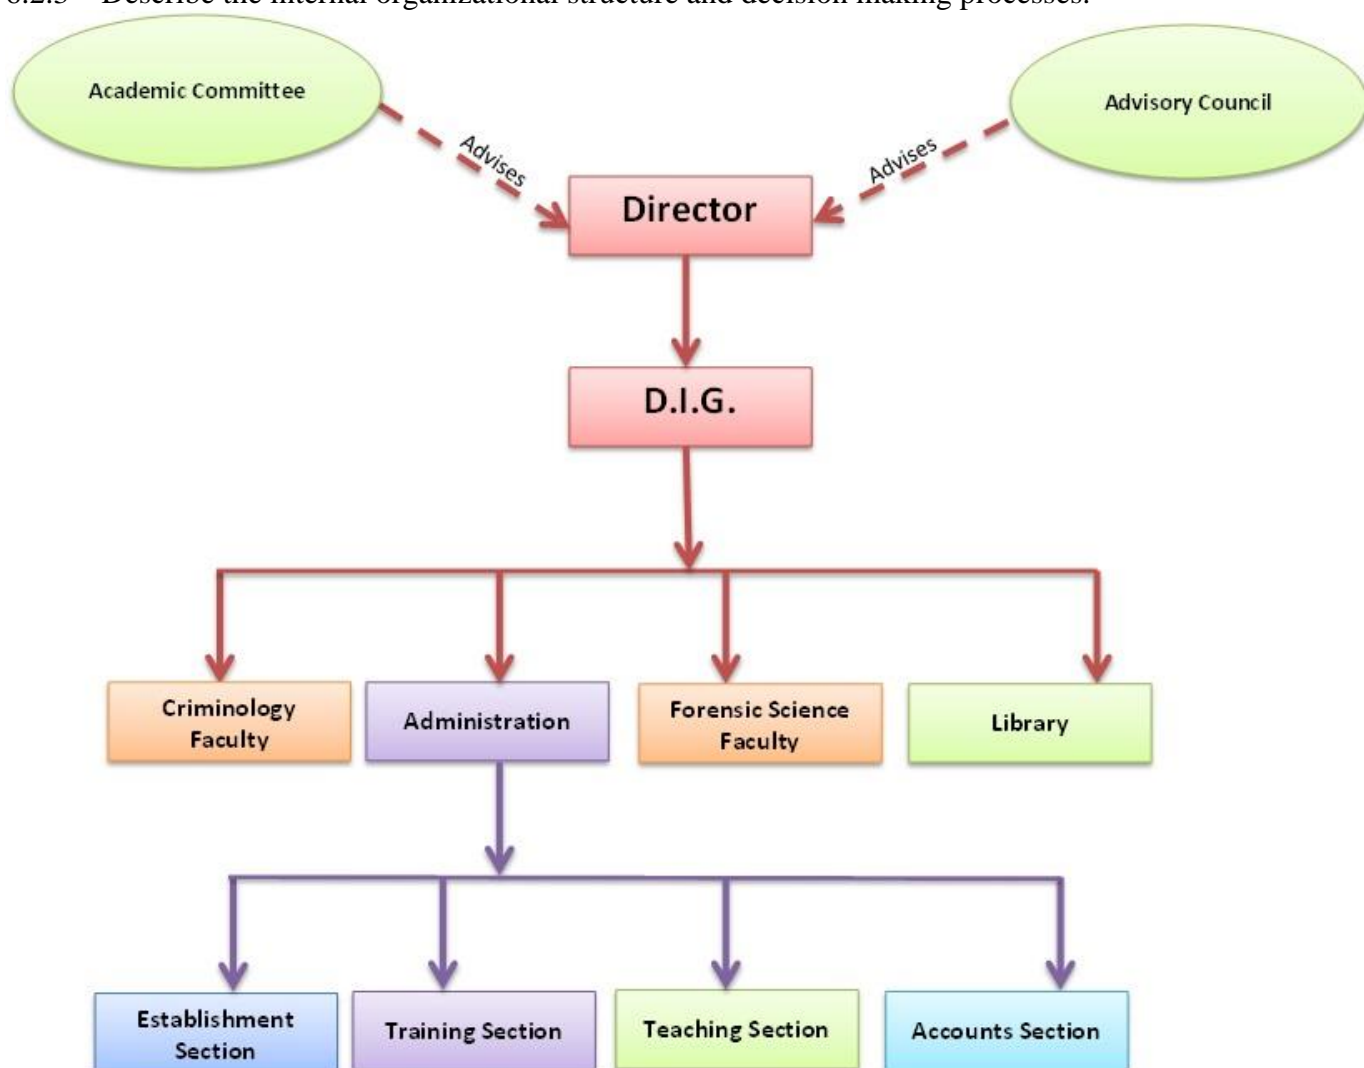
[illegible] Describe the internal organizational structure and decision making processes.

Academic Committee

Advisory Council

Advises

Advises

Director

D.I.G.

Criminology Faculty

Administration

Forensic Science Faculty

Library

Establishment Section

Training Section

Teaching Section

Accounts Section